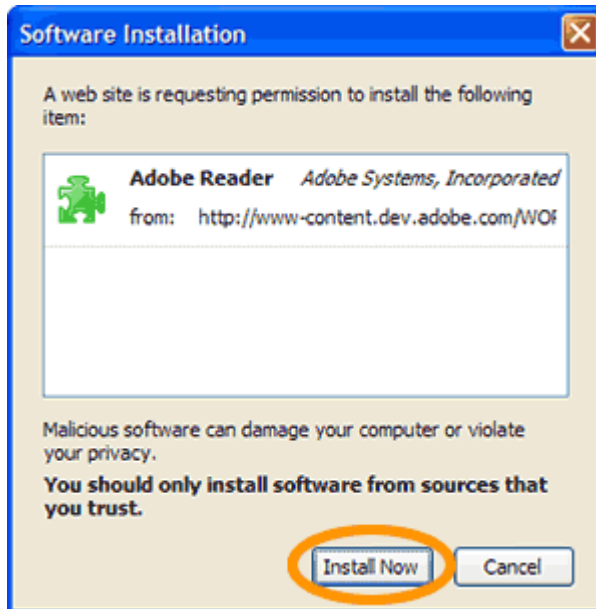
Software Installation

A web site is requesting permission to install the following item:

Adobe Reader Adobe Systems, Incorporated
from: http://www-content.dev.adobe.com/WO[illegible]

Malicious software can damage your computer or violate your privacy.

You should only install software from sources that you trust.

Install Now Cancel